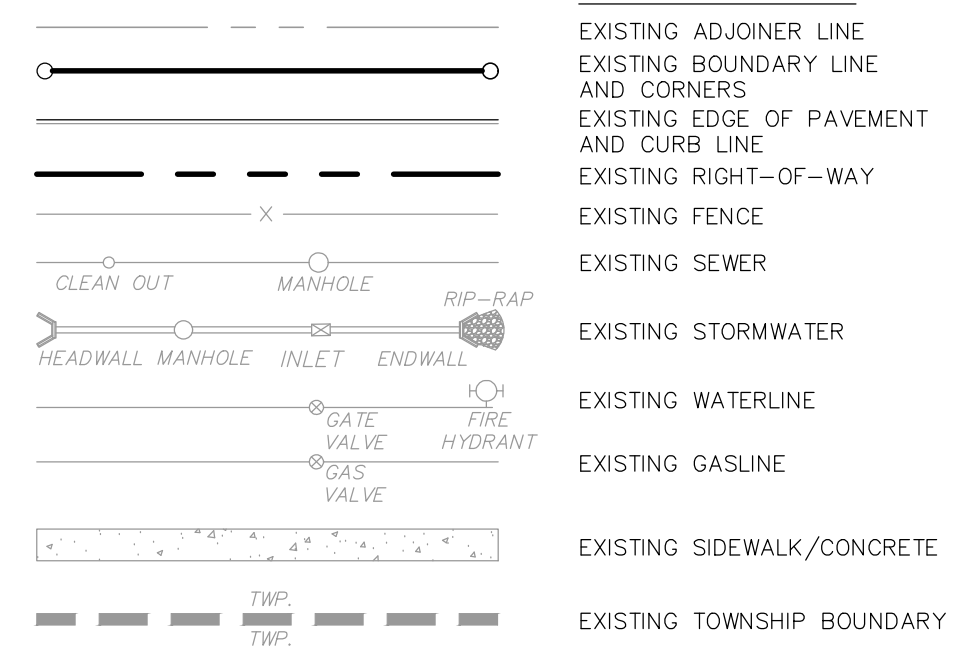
EXISTING ADJOINER LINE

EXISTING BOUNDARY LINE AND CORNERS

EXISTING EDGE OF PAVEMENT AND CURB LINE

EXISTING RIGHT-OF-WAY

EXISTING FENCE

CLEAN OUT MANHOLE

EXISTING SEWER

RIP-RAP

HEADWALL MANHOLE INLET ENDWALL

EXISTING STORMWATER

GATE VALVE FIRE HYDRANT

EXISTING WATERLINE

GAS VALVE

EXISTING GASLINE

EXISTING SIDEWALK/CONCRETE

TWP.
TWP.

EXISTING TOWNSHIP BOUNDARY